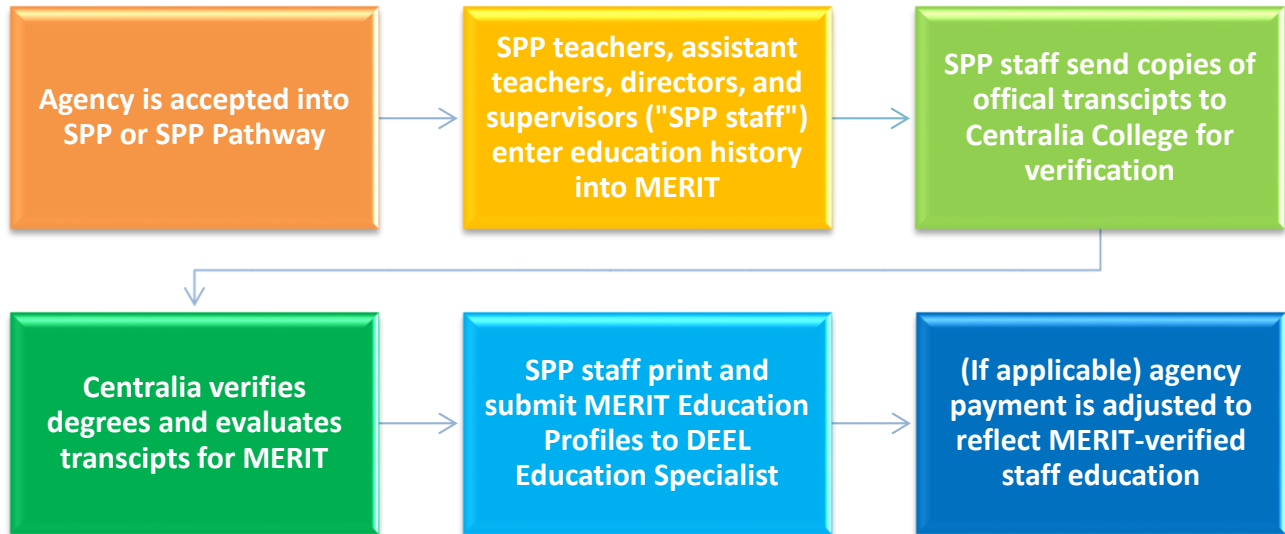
Agency is accepted into SPP or SPP Pathway

SPP teachers, assistant teachers, directors, and supervisors ("SPP staff") enter education history into MERIT

SPP staff send copies of offical transcipts to Centralia College for verification

Centralia verifies degrees and evaluates transcipts for MERIT

SPP staff print and submit MERIT Education Profiles to DEEL Education Specialist

(If applicable) agency payment is adjusted to reflect MERIT-verified staff education